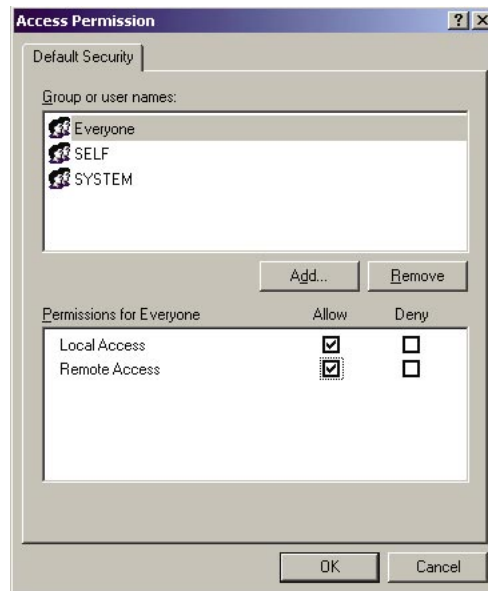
Access Permission

?

X

Default Security

Group or user names:

Everyone

SELF

SYSTEM

Add...

Remove

Permissions for Everyone

Allow

Deny

| Permissions for Everyone | Allow | Deny |
|---|---|---|
| Local Access | ☑ | ☐ |
| Remote Access | ☑ | ☐ |

OK

Cancel